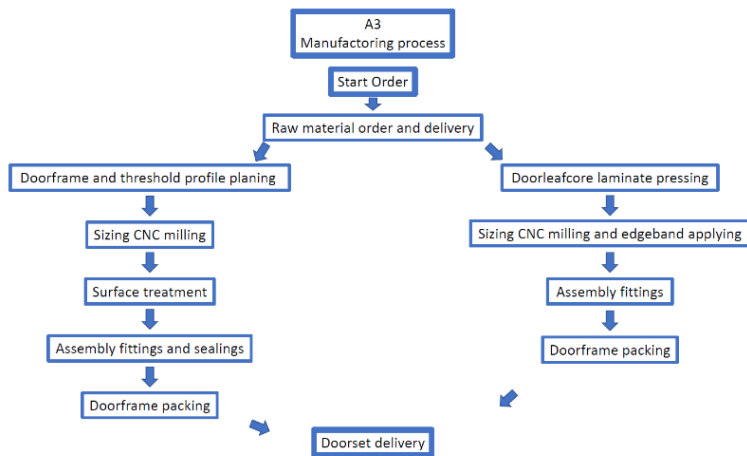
A3
Manufactoring process

Start Order

Raw material order and delivery

Doorframe and threshold profile planing

Sizing CNC milling

Surface treatment

Assembly fittings and sealings

Doorframe packing

Doorleafcore laminate pressing

Sizing CNC milling and edgeband applying

Assembly fittings

Doorframe packing

Doorset delivery